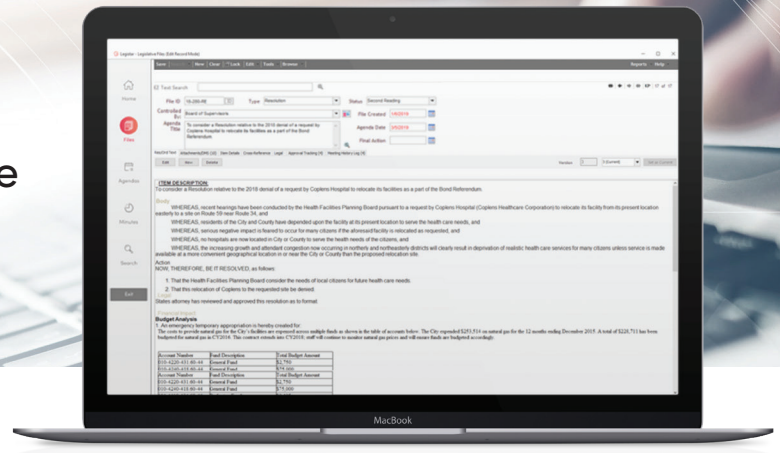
Legistar - Legislative Files (Edit Record Mode)

Save New Clear Lock Edit Tools Browse

Reports Help

EZ Text Search

Home

Files

Agendas

Minutes

Search

Exit

File ID 16-200-RE Type Resolution Status Second Reading

Controlled By Board of Supervisors File Created 1/6/2016

Agenda Title To consider a Resolution relative to the 2016 denial of a request by Coplens Hospital to relocate its facilities as a part of the Bond Referendum.

Agenda Date 2/6/2016

Final Action

Edit New Delete

Version 3 (Current)

ITEM DESCRIPTION:
To consider a Resolution relative to the 2016 denial of a request by Coplens Hospital to relocate its facilities as a part of the Bond Referendum.

Body
WHEREAS, recent hearings have been conducted by the Health Facilities Planning Board pursuant to a request by Coplens Hospital (Coplens Healthcare Corporation) to relocate its facility from its present location easterly to a site on Route 59 near Route 34, and

WHEREAS, residents of the City and County have depended upon the facility at its present location to serve the health care needs, and

WHEREAS, serious negative impact is feared to occur for many citizens if the aforesaid facility is relocated as requested, and

WHEREAS, no hospitals are now located in City or County to serve the health needs of the citizens, and

WHEREAS, the increasing growth and attendant congestion now occurring in northerly and northeasterly districts will clearly result in deprivation of realistic health care services for many citizens unless service is made available at a more convenient geographical location in or near the City or County than the proposed relocation site.

Action
NOW, THEREFORE, BE IT RESOLVED, as follows:

1. That the Health Facilities Planning Board consider the needs of local citizens for future health care needs.

2. That this relocation of Coplens to the requested site be denied.

States attorney has reviewed and approved this resolution as to format.

Budget Analysis
1. An emergency temporary appropriation is hereby created for:
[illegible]

| Account Number | Fund Description | Total Budget Amount |
|---|---|---|
| 010-4220-431.80-44 | General Fund | $2,750 |
| 010-4240-418.80-44 | General Fund | $79,000 |
| Account Number | Fund Description | Total Budget Amount |
| 010-4220-431.80-44 | General Fund | $2,750 |
| 010-4240-418.80-44 | General Fund | $79,000 |

MacBook